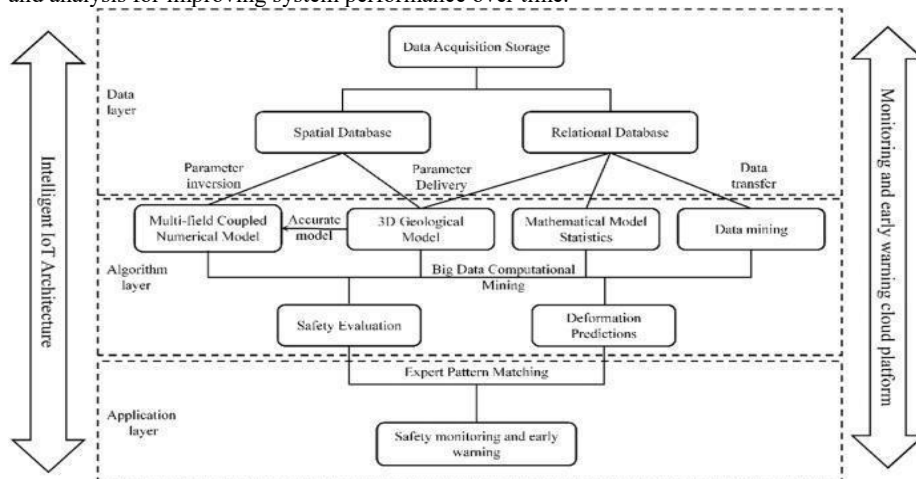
and analysis for improving system performance over time.

Intelligent IoT Architecture

Data layer

Data Acquisition Storage

Spatial Database

Relational Database

Parameter inversion

Parameter Delivery

Data transfer

Multi-field Coupled Numerical Model

Accurate model

3D Geological Model

Mathematical Model Statistics

Data mining

Algorithm layer

Big Data Computational Mining

Safety Evaluation

Deformation Predictions

Expert Pattern Matching

Application layer

Safety monitoring and early warning

Monitoring and early warning cloud platform